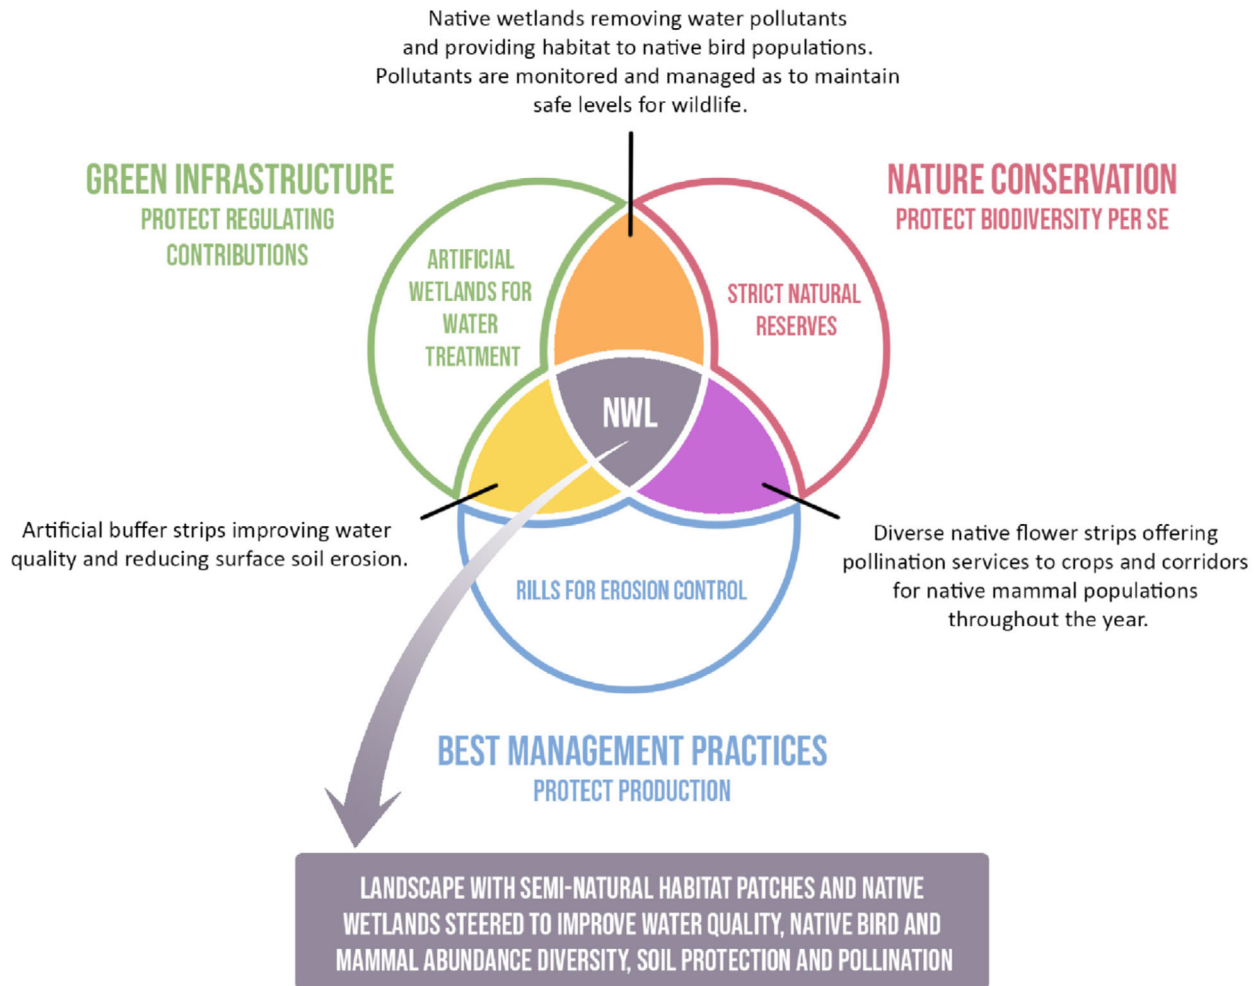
Native wetlands removing water pollutants and providing habitat to native bird populations. Pollutants are monitored and managed as to maintain safe levels for wildlife.

GREEN INFRASTRUCTURE
PROTECT REGULATING CONTRIBUTIONS

NATURE CONSERVATION
PROTECT BIODIVERSITY PER SE

ARTIFICIAL WETLANDS FOR WATER TREATMENT

STRICT NATURAL RESERVES

NWL

Artificial buffer strips improving water quality and reducing surface soil erosion.

RILLS FOR EROSION CONTROL

Diverse native flower strips offering pollination services to crops and corridors for native mammal populations throughout the year.

BEST MANAGEMENT PRACTICES
PROTECT PRODUCTION

LANDSCAPE WITH SEMI-NATURAL HABITAT PATCHES AND NATIVE WETLANDS STEERED TO IMPROVE WATER QUALITY, NATIVE BIRD AND MAMMAL ABUNDANCE DIVERSITY, SOIL PROTECTION AND POLLINATION